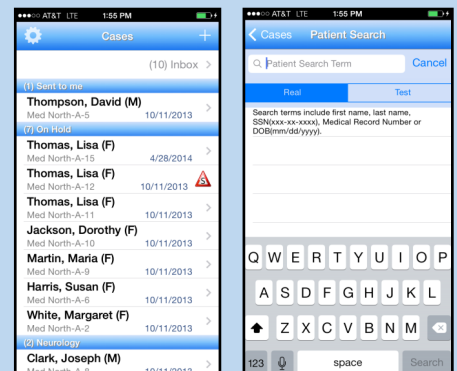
AT&T LTE 1:55 PM

Cases

(10) Inbox

(1) Sent to me

Thompson, David (M)
Med North-A-5 10/11/2013

(7) On Hold

Thomas, Lisa (F)
Med North-A-15 4/28/2014

Thomas, Lisa (F)
Med North-A-12 10/11/2013

Thomas, Lisa (F)
Med North-A-11 10/11/2013

Jackson, Dorothy (F)
Med North-A-10 10/11/2013

Martin, Maria (F)
Med North-A-9 10/11/2013

Harris, Susan (F)
Med North-A-6 10/11/2013

White, Margaret (F)
Med North-A-2 10/11/2013

(2) Neurology

Clark, Joseph (M)
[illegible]

AT&T LTE 1:55 PM

Cases Patient Search

Patient Search Term Cancel

Real Test

Search terms include first name, last name, SSN(xxx-xx-xxxx), Medical Record Number or DOB(mm/dd/yyyy).

Q W E R T Y U I O P
A S D F G H J K L
Z X C V B N M
123 space Search